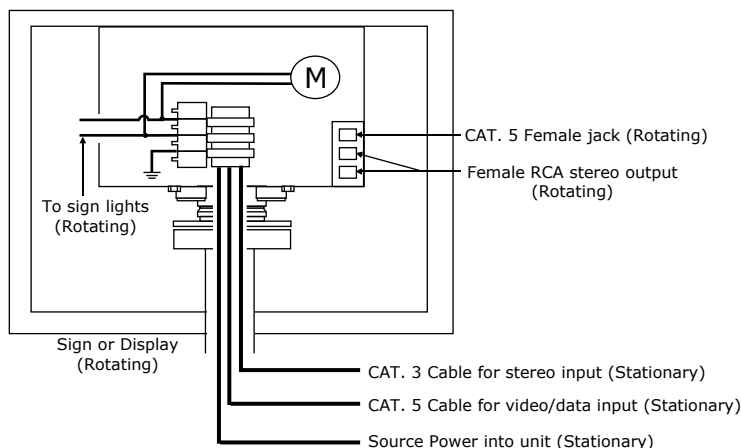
M

CAT. 5 Female jack (Rotating)

Female RCA stereo output (Rotating)

To sign lights (Rotating)

Sign or Display (Rotating)

CAT. 3 Cable for stereo input (Stationary)

CAT. 5 Cable for video/data input (Stationary)

Source Power into unit (Stationary)